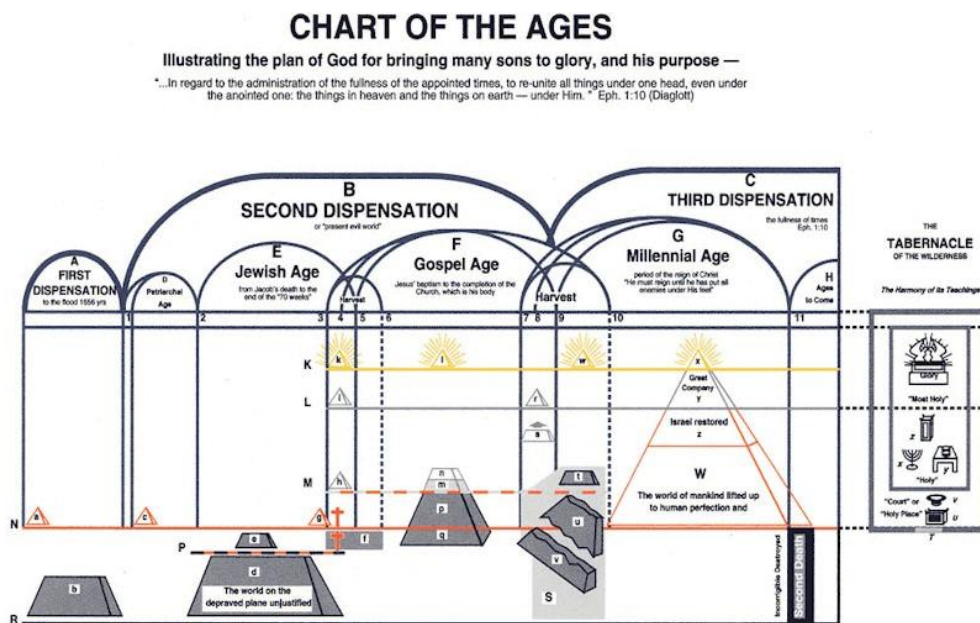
CHART OF THE AGES

Illustrating the plan of God for bringing many sons to glory, and his purpose —

"...In regard to the administration of the fullness of the appointed times, to re-unite all things under one head, even under the anointed one: the things in heaven and the things on earth — under Him." Eph. 1:10 (Diaglott)

B
SECOND DISPENSATION
or "present evil world"

C
THIRD DISPENSATION
the fullness of times
Eph. 1:10

A
FIRST DISPENSATION
to the flood 1656 yrs

D
Patriarchal Age

E
Jewish Age
from Jacob's death to the end of the "70 weeks"

Harvest

F
Gospel Age
Jesus' baptism to the completion of the Church, which is his body

Harvest

G
Millennial Age
period of the reign of Christ
"He must reign until he has put all enemies under His feet"

H
Ages to Come

1 2 3 4 5 6 7 8 9 10 11

K L M N P R

k l w x

Great Company
y

Israel restored
z

W
The world of mankind lifted up to human perfection and

i r s h n m o p q t u v S a c g e f d b

The world on the depraved plane unjustified

Incorrigible Destroyed

Second Death

THE
TABERNACLE
OF THE WILDERNESS

The Harmony of its Teachings

Glory

"Most Holy"

z x y

"Holy"

"Court" or
"Holy Place"

V U T